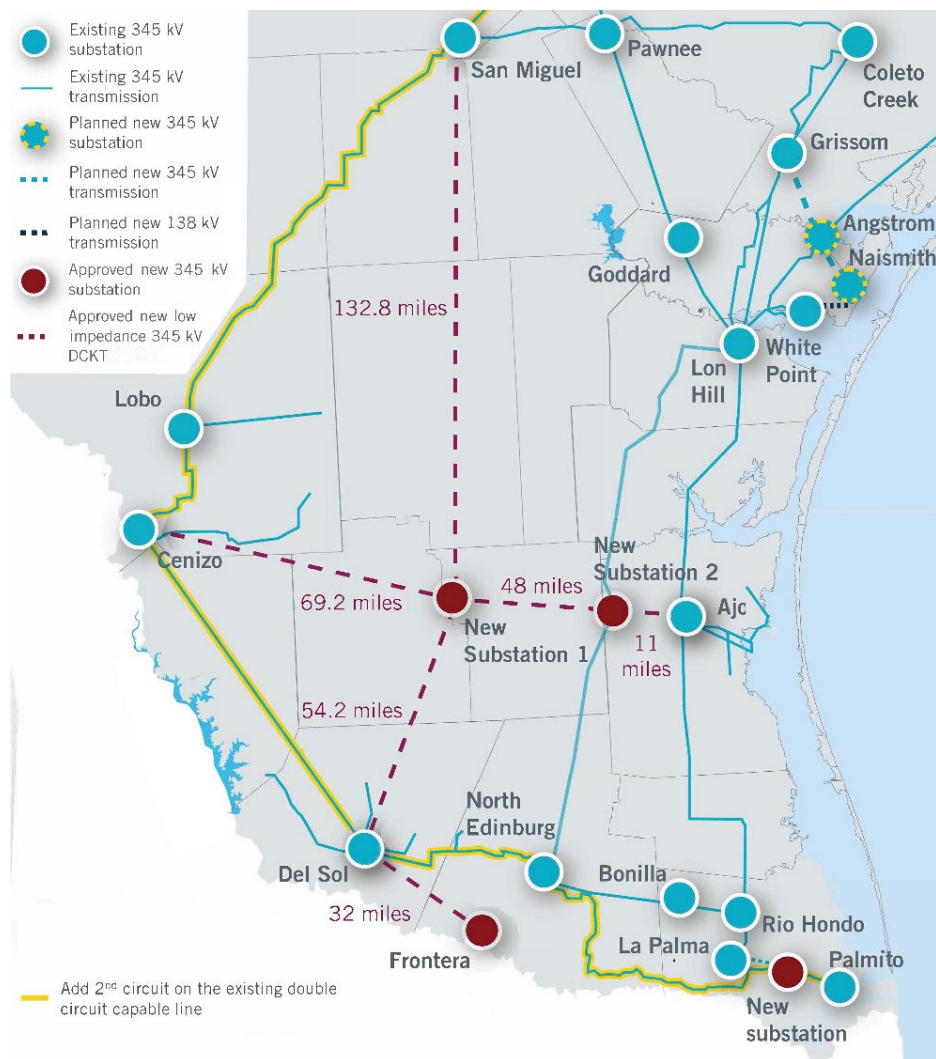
Existing 345 kV substation

Existing 345 kV transmission

Planned new 345 kV substation

Planned new 345 kV transmission

Planned new 138 kV transmission

Approved new 345 kV substation

Approved new low impedance 345 kV DCKT

San Miguel

Pawnee

Coleto Creek

Grissom

Angstrom

Naismith

Goddard

White Point

Lon Hill

132.8 miles

Lobo

Cenizo

69.2 miles

48 miles

New Substation 2

New Substation 1

Ajo

11 miles

54.2 miles

North Edinburg

Del Sol

Bonilla

Rio Hondo

32 miles

La Palma

Palmito

Frontera

New substation

Add 2$^{nd}$ circuit on the existing double circuit capable line